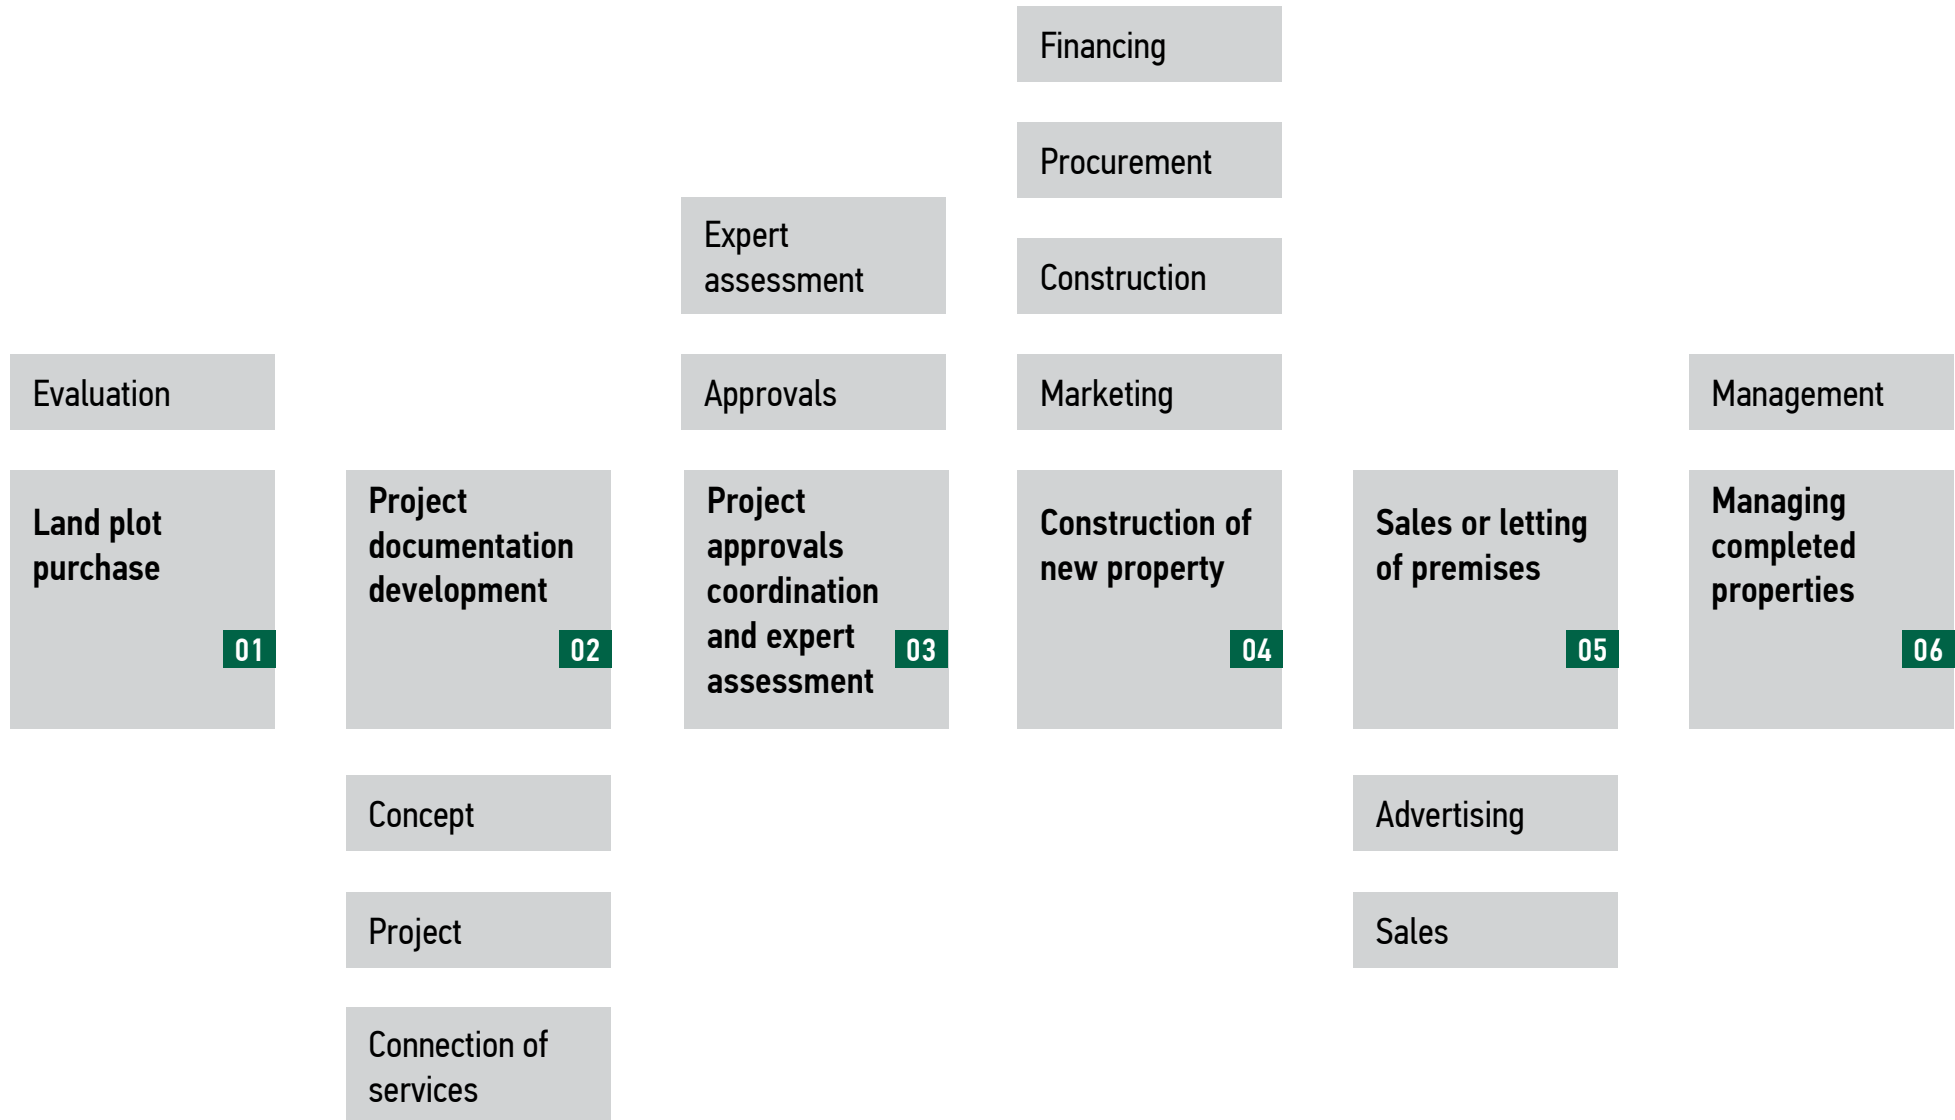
Evaluation

Land plot purchase

01

Project documentation development

02

Concept

Project

Connection of services

Expert assessment

Approvals

Project approvals coordination and expert assessment

03

Financing

Procurement

Construction

Marketing

Construction of new property

04

Sales or letting of premises

05

Advertising

Sales

Management

Managing completed properties

06